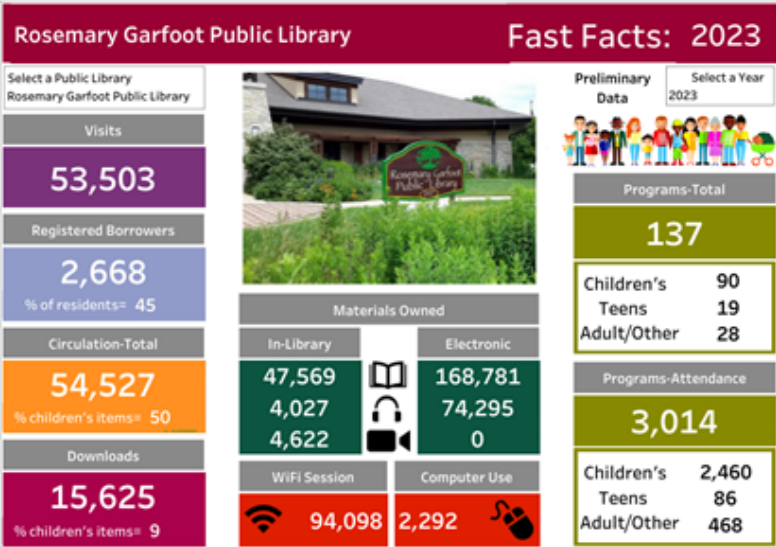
Rosemary Garfoot Public Library

Fast Facts: 2023

Select a Public Library
Rosemary Garfoot Public Library

Preliminary Data

Select a Year
2023

Visits
53,503

Registered Borrowers
2,668
% of residents= 45

Circulation-Total
54,527
% children's items= 50

Downloads
15,625
% children's items= 9

Rosemary Garfoot Public Library

Materials Owned

| In-Library | | Electronic |
|---|---|---|
| 47,569 | | 168,781 |
| 4,027 | | 74,295 |
| 4,622 | | 0 |

WiFi Session
94,098

Computer Use
2,292

Programs-Total
137

| | |
|---|---|
| Children's | 90 |
| Teens | 19 |
| Adult/Other | 28 |

Programs-Attendance
3,014

| | |
|---|---|
| Children's | 2,460 |
| Teens | 86 |
| Adult/Other | 468 |